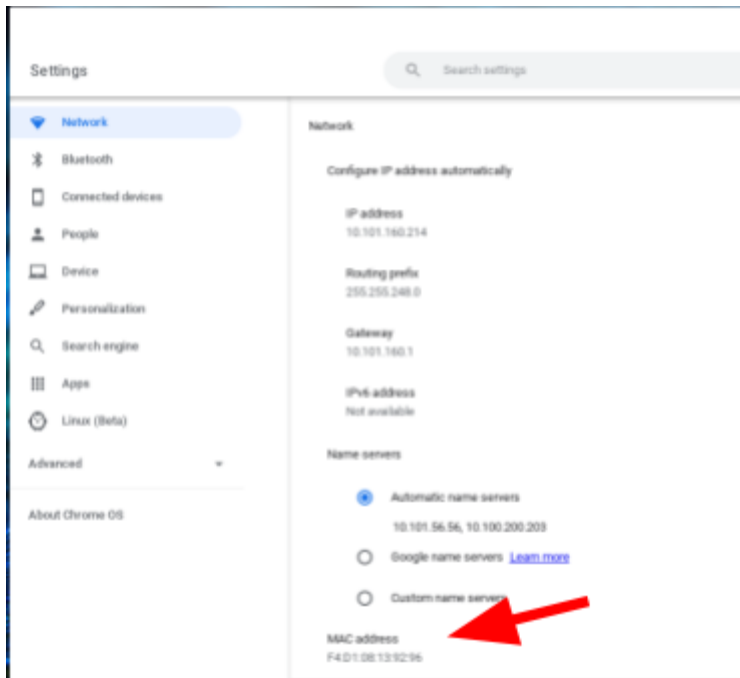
Settings

Search settings

Network
Bluetooth
Connected devices
People
Device
Personalization
Search engine
Apps
Linux (Beta)
Advanced
About Chrome OS

Network

Configure IP address automatically

IP address
10.101.160.214

Routing prefix
255.255.248.0

Gateway
10.101.160.1

IPv6 address
Not available

Name servers

Automatic name servers
10.101.56.56, 10.100.200.203

Google name servers Learn more

Custom name servers

MAC address
F4:D1:08:13:92:96